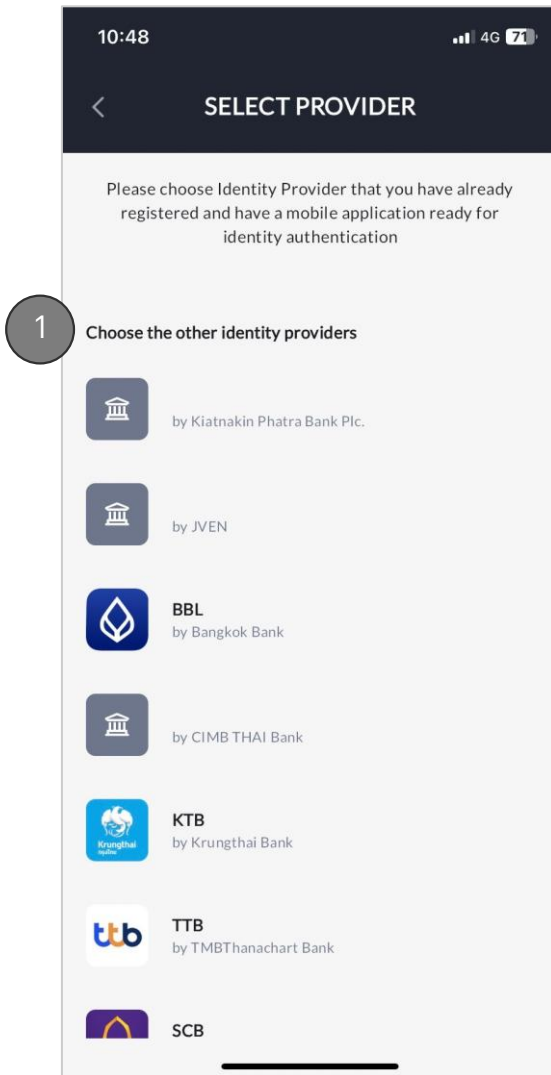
10:48
4G 71

SELECT PROVIDER

Please choose Identity Provider that you have already registered and have a mobile application ready for identity authentication

1

Choose the other identity providers

by Kiatnakin Phatra Bank Plc.

by JVEN

BBL
by Bangkok Bank

by CIMB THAI Bank

Krungthai
KTB
by Krungthai Bank

ttb
TTB
by TMBThanachart Bank

SCB